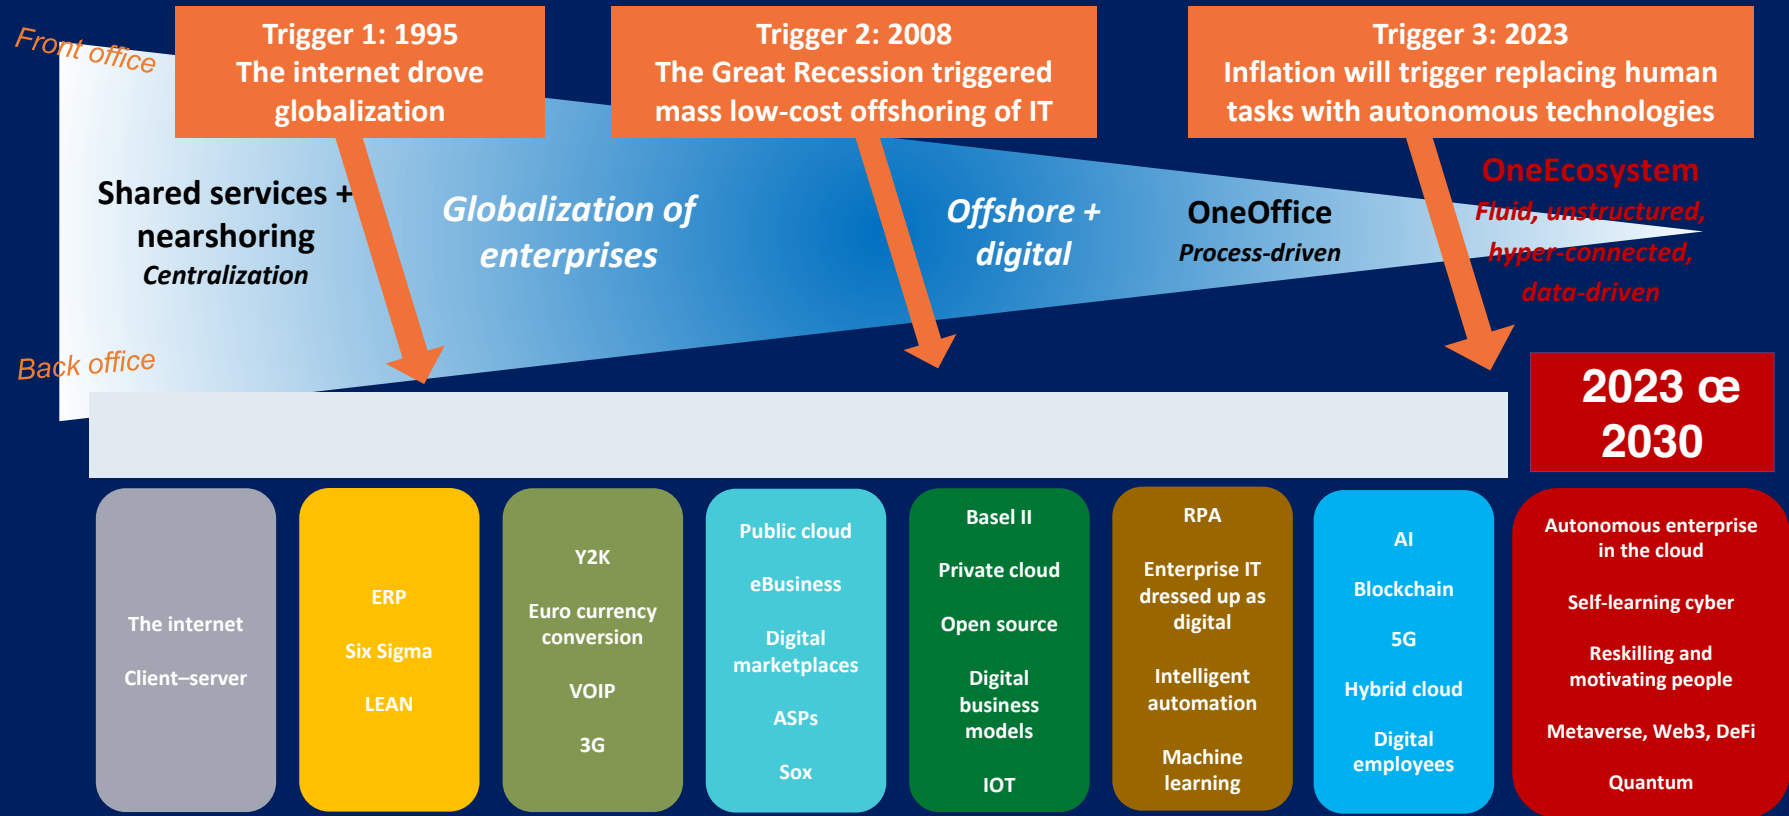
Front office

Trigger 1: 1995
The internet drove globalization

Trigger 2: 2008
The Great Recession triggered mass low-cost offshoring of IT

Trigger 3: 2023
Inflation will trigger replacing human tasks with autonomous technologies

Shared services + nearshoring
Centralization

Globalization of enterprises

Offshore + digital

OneOffice
Process-driven

OneEcosystem
Fluid, unstructured, hyper-connected, data-driven

Back office

2023 œ 2030

The internet

Client–server

ERP

Six Sigma

LEAN

Y2K

Euro currency conversion

VOIP

3G

Public cloud

eBusiness

Digital marketplaces

ASPs

Sox

Basel II

Private cloud

Open source

Digital business models

IOT

RPA

Enterprise IT dressed up as digital

Intelligent automation

Machine learning

AI

Blockchain

5G

Hybrid cloud

Digital employees

Autonomous enterprise in the cloud

Self-learning cyber

Reskilling and motivating people

Metaverse, Web3, DeFi

Quantum